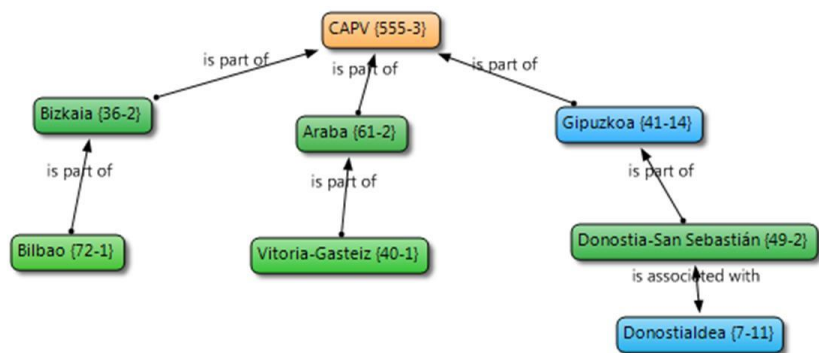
CAPV {555-3}

is part of

is part of

is part of

Bizkaia {36-2}

Araba {61-2}

Gipuzkoa {41-14}

is part of

is part of

is part of

Bilbao {72-1}

Vitoria-Gasteiz {40-1}

Donostia-San Sebastián {49-2}

is associated with

Donostialdea {7-11}